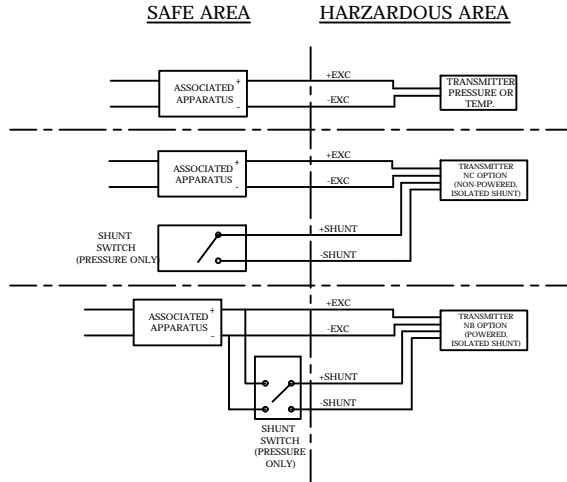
SAFE AREA HARZARDOUS AREA

ASSOCIATED APPARATUS + -

+EXC
-EXC

TRANSMITTER PRESSURE OR TEMP.

ASSOCIATED APPARATUS + -

+EXC
-EXC

TRANSMITTER NC OPTION (NON-POWERED, ISOLATED SHUNT)

SHUNT SWITCH (PRESSURE ONLY)

+SHUNT
-SHUNT

ASSOCIATED APPARATUS + -

+EXC
-EXC

TRANSMITTER NB OPTION (POWERED, ISOLATED SHUNT)

+SHUNT
-SHUNT

SHUNT SWITCH (PRESSURE ONLY)